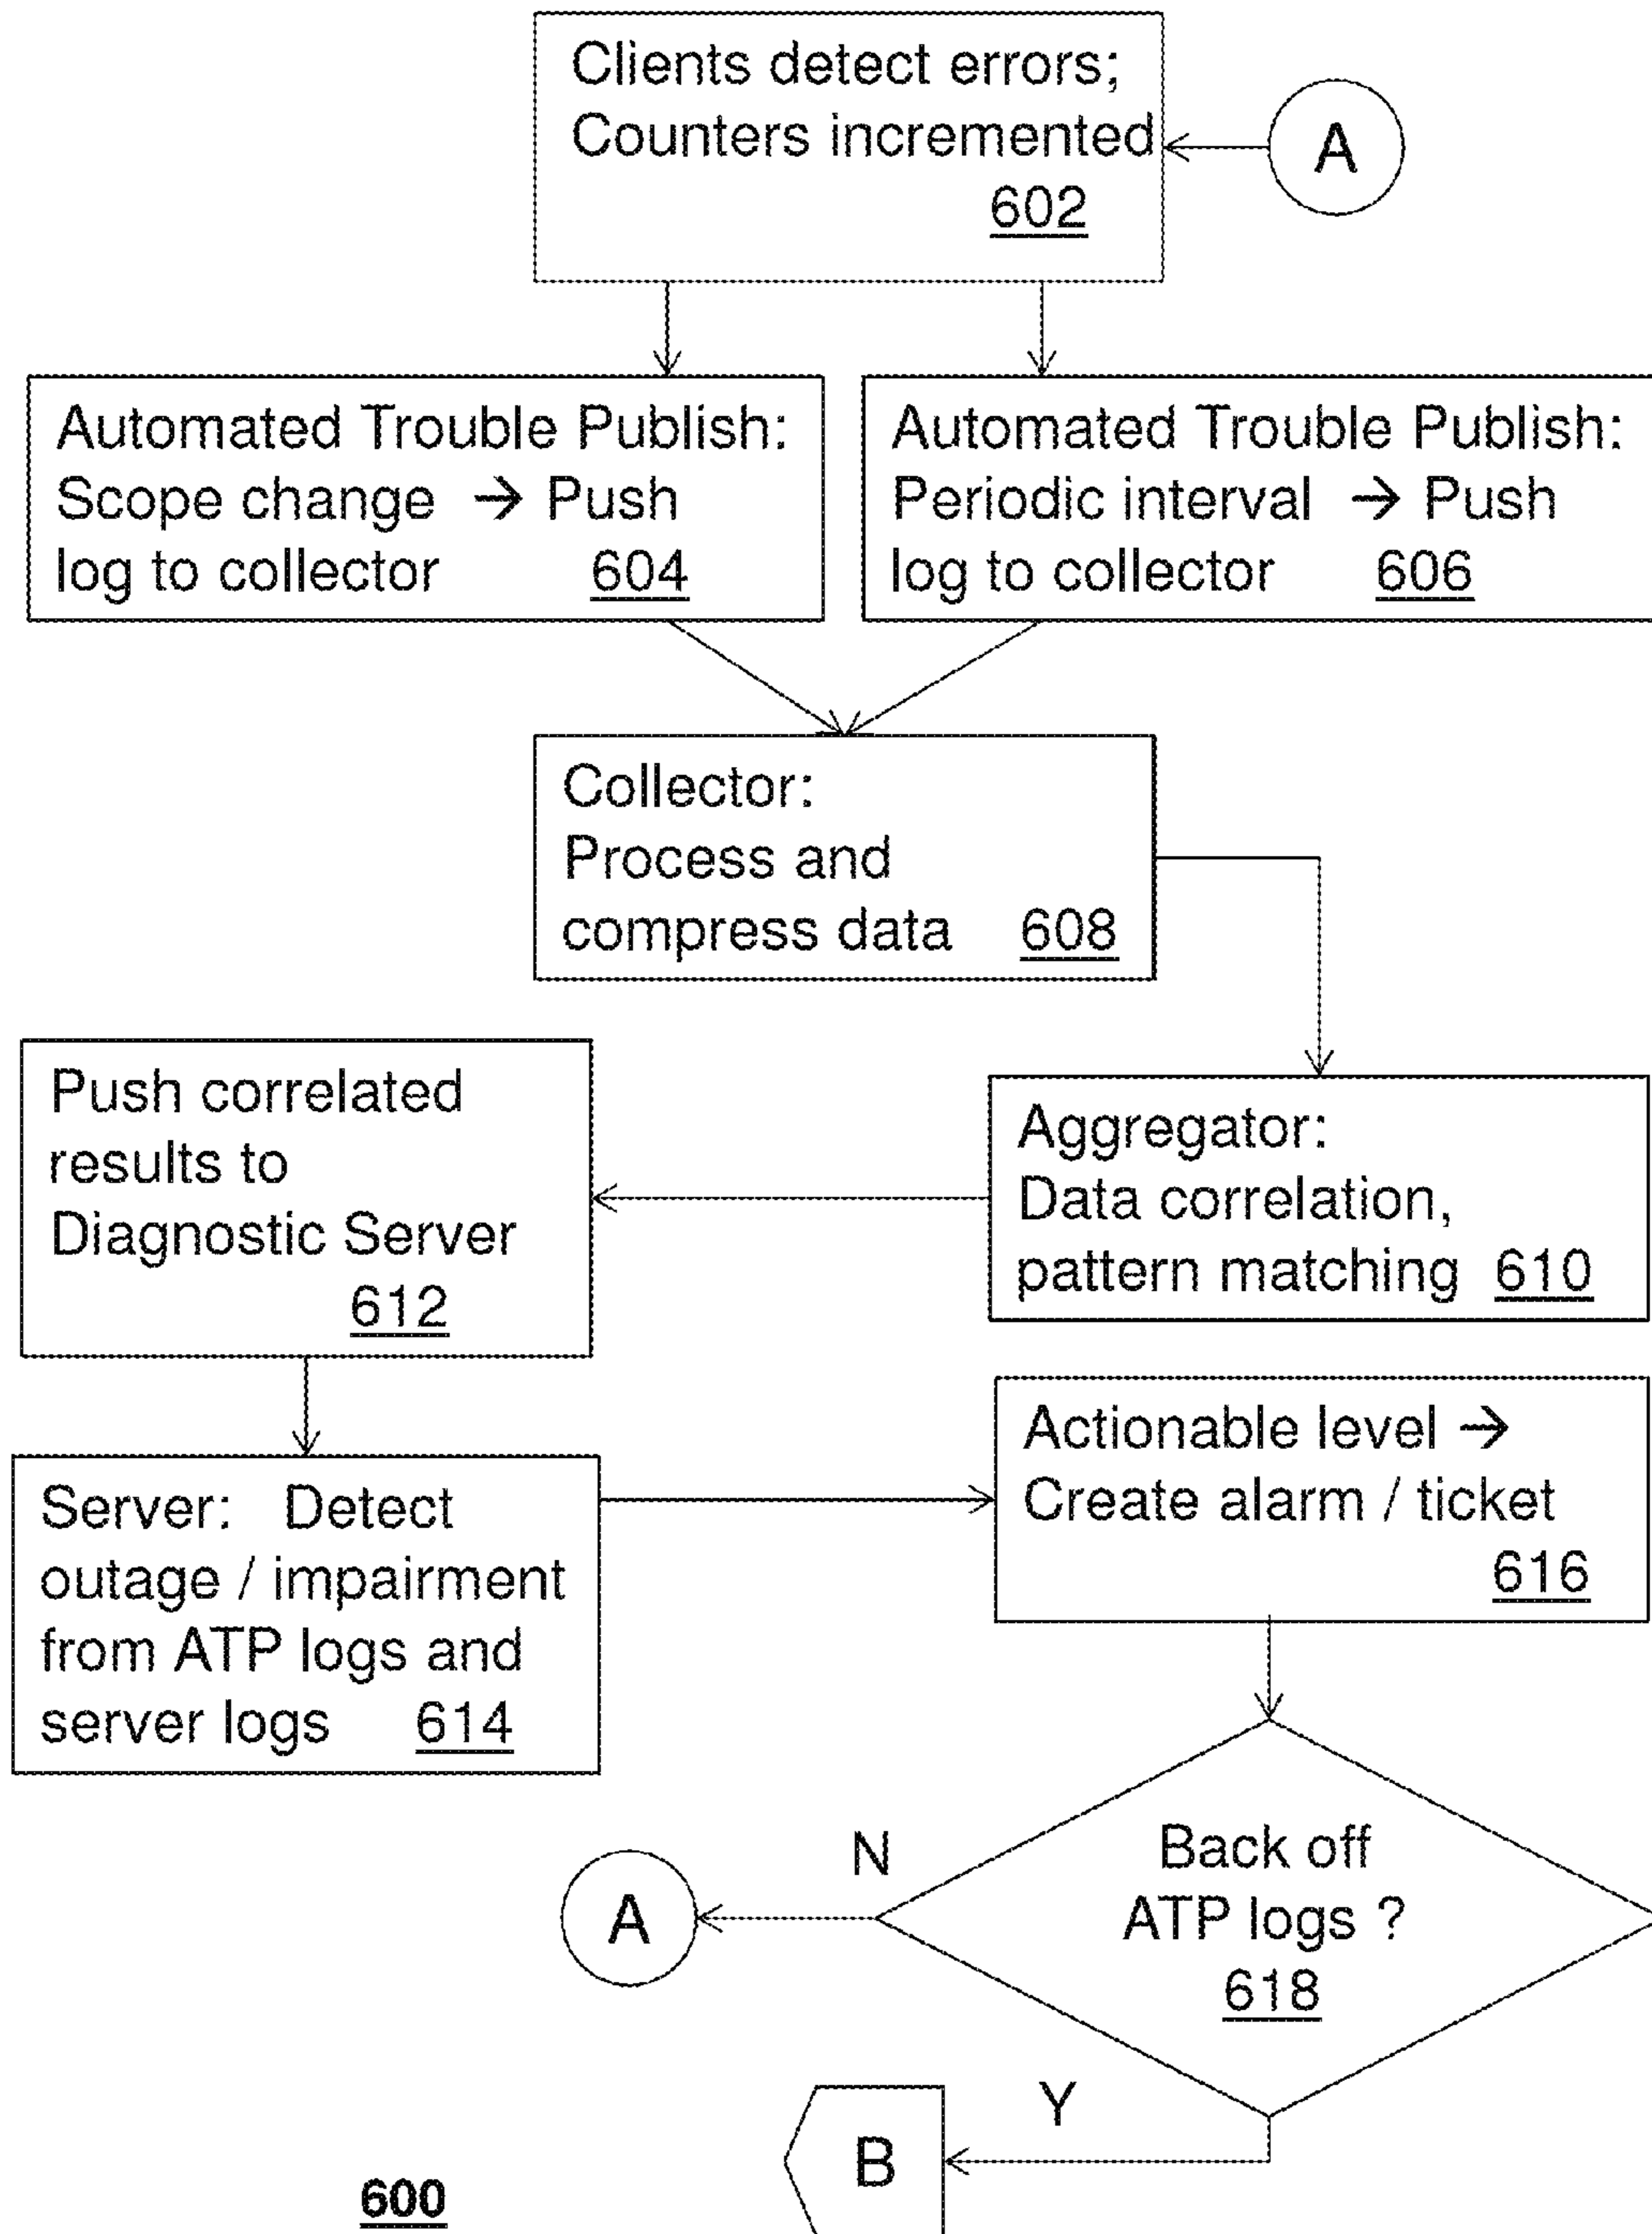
Clients detect errors; Counters incremented 602

A

Automated Trouble Publish: Scope change → Push log to collector 604

Automated Trouble Publish: Periodic interval → Push log to collector 606

Collector: Process and compress data 608

Push correlated results to Diagnostic Server 612

Aggregator: Data correlation, pattern matching 610

Server: Detect outage / impairment from ATP logs and server logs 614

Actionable level → Create alarm / ticket 616

N

A

Back off ATP logs ? 618

Y

B

600